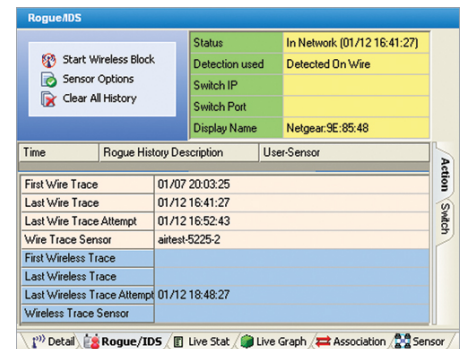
Rogue/IDS

Start Wireless Block
Sensor Options
Clear All History

| Status | In Network (01/12 16:41:27) |
|---|---|
| Detection used | Detected On Wire |
| Switch IP | |
| Switch Port | |
| Display Name | Netgear:9E:85:48 |

| Time | Rogue History Description | User-Sensor |
|---|---|---|

| First Wire Trace | 01/07 20:03:25 |
|---|---|
| Last Wire Trace | 01/12 16:41:27 |
| Last Wire Trace Attempt | 01/12 16:52:43 |
| Wire Trace Sensor | airtest-5225-2 |
| First Wireless Trace | |
| Last Wireless Trace | |
| Last Wireless Trace Attempt | 01/12 18:48:27 |
| Wireless Trace Sensor | |

Action
Switch

Detail | Rogue/IDS | Live Stat | Live Graph | Association | Sensor